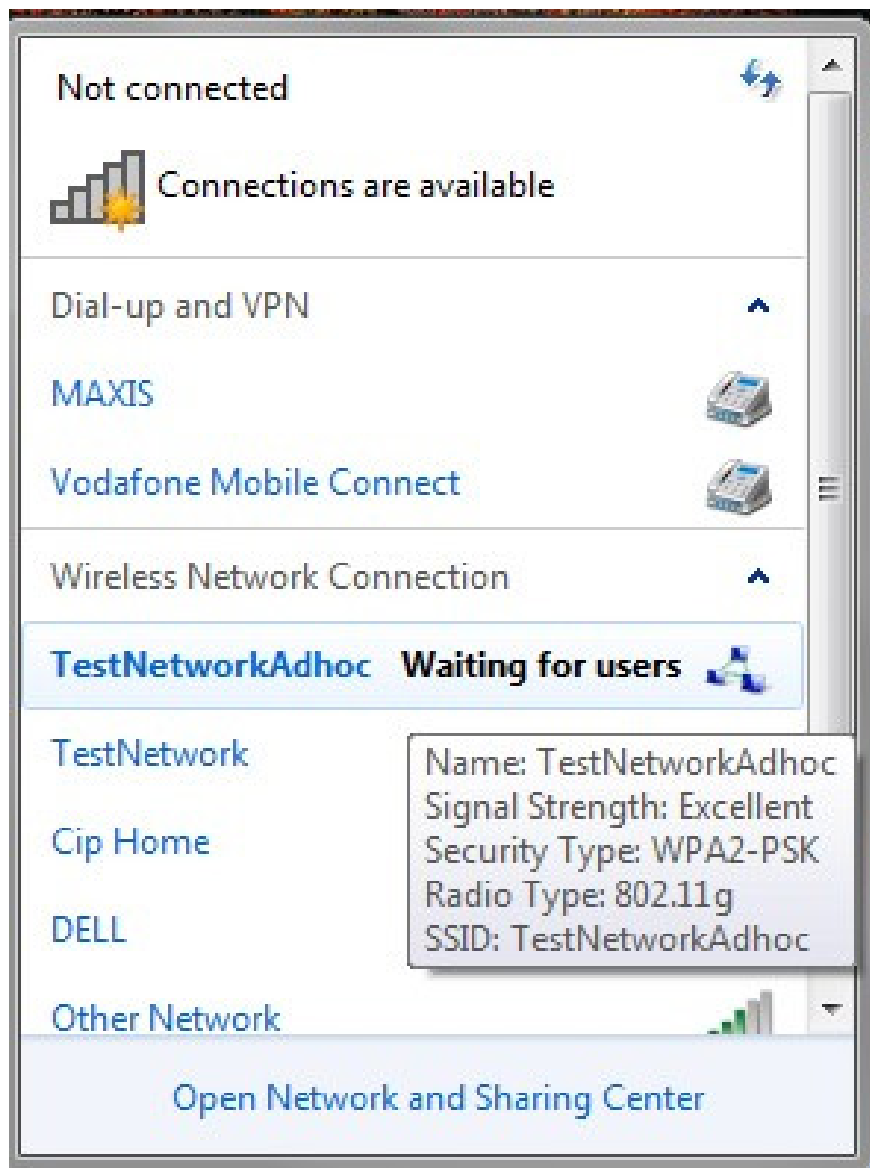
Not connected

Connections are available

Dial-up and VPN

MAXIS

Vodafone Mobile Connect

Wireless Network Connection

TestNetworkAdhoc Waiting for users

TestNetwork

Name: TestNetworkAdhoc
Signal Strength: Excellent
Security Type: WPA2-PSK
Radio Type: 802.11g
SSID: TestNetworkAdhoc

Cip Home

DELL

Other Network

Open Network and Sharing Center